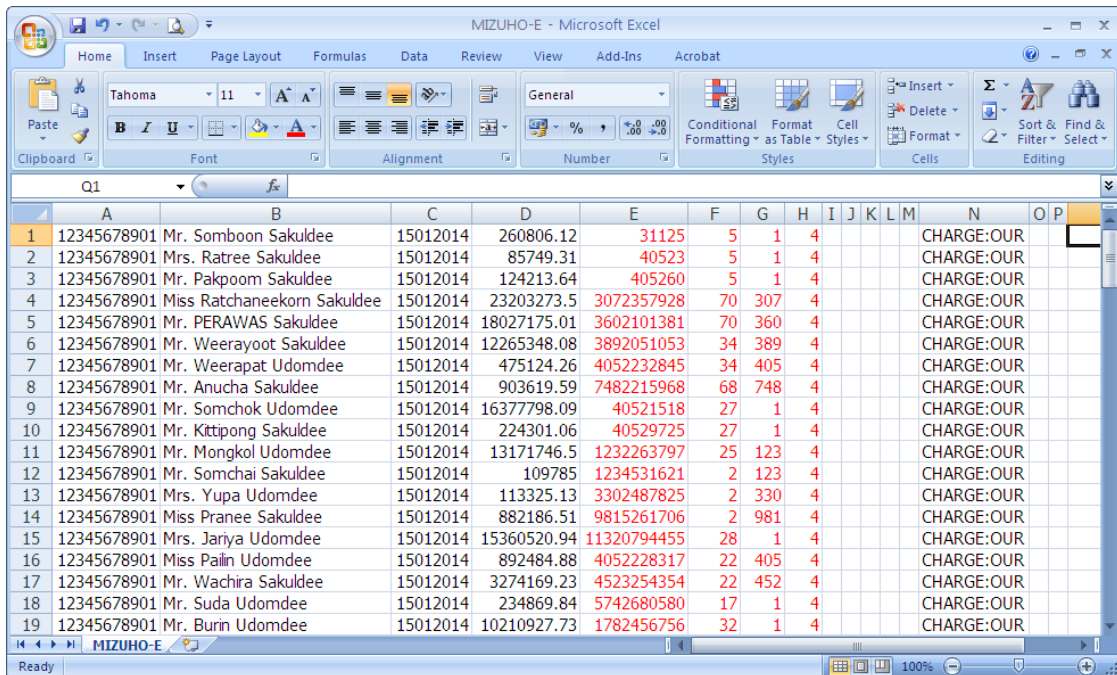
MIZUHO-E - Microsoft Excel

Home Insert Page Layout Formulas Data Review View Add-Ins Acrobat

Paste
Clipboard
Tahoma 11
B I U
Font
Alignment
General
Number
Conditional Formatting
Format as Table
Cell Styles
Styles
Insert
Delete
Format
Cells
Sort & Filter
Find & Select
Editing

Q1

| | A | B | C | D | E | F | G | H | I | J | K | L | M | N | O | P |
|---|---|---|---|---|---|---|---|---|---|---|---|---|---|---|---|---|
| 1 | 12345678901 | Mr. Somboon Sakuldee | 15012014 | 260806.12 | 31125 | 5 | 1 | 4 | | | | | | CHARGE:OUR | | |
| 2 | 12345678901 | Mrs. Ratree Sakuldee | 15012014 | 85749.31 | 40523 | 5 | 1 | 4 | | | | | | CHARGE:OUR | | |
| 3 | 12345678901 | Mr. Pakpoom Sakuldee | 15012014 | 124213.64 | 405260 | 5 | 1 | 4 | | | | | | CHARGE:OUR | | |
| 4 | 12345678901 | Miss Ratchaneekorn Sakuldee | 15012014 | 23203273.5 | 3072357928 | 70 | 307 | 4 | | | | | | CHARGE:OUR | | |
| 5 | 12345678901 | Mr. PERAWAS Sakuldee | 15012014 | 18027175.01 | 3602101381 | 70 | 360 | 4 | | | | | | CHARGE:OUR | | |
| 6 | 12345678901 | Mr. Weerayoot Sakuldee | 15012014 | 12265348.08 | 3892051053 | 34 | 389 | 4 | | | | | | CHARGE:OUR | | |
| 7 | 12345678901 | Mr. Weerapat Udomdee | 15012014 | 475124.26 | 4052232845 | 34 | 405 | 4 | | | | | | CHARGE:OUR | | |
| 8 | 12345678901 | Mr. Anucha Sakuldee | 15012014 | 903619.59 | 7482215968 | 68 | 748 | 4 | | | | | | CHARGE:OUR | | |
| 9 | 12345678901 | Mr. Somchok Udomdee | 15012014 | 16377798.09 | 40521518 | 27 | 1 | 4 | | | | | | CHARGE:OUR | | |
| 10 | 12345678901 | Mr. Kittipong Sakuldee | 15012014 | 224301.06 | 40529725 | 27 | 1 | 4 | | | | | | CHARGE:OUR | | |
| 11 | 12345678901 | Mr. Mongkol Udomdee | 15012014 | 13171746.5 | 1232263797 | 25 | 123 | 4 | | | | | | CHARGE:OUR | | |
| 12 | 12345678901 | Mr. Somchai Sakuldee | 15012014 | 109785 | 1234531621 | 2 | 123 | 4 | | | | | | CHARGE:OUR | | |
| 13 | 12345678901 | Mrs. Yupa Udomdee | 15012014 | 113325.13 | 3302487825 | 2 | 330 | 4 | | | | | | CHARGE:OUR | | |
| 14 | 12345678901 | Miss Pranee Sakuldee | 15012014 | 882186.51 | 9815261706 | 2 | 981 | 4 | | | | | | CHARGE:OUR | | |
| 15 | 12345678901 | Mrs. Jariya Udomdee | 15012014 | 15360520.94 | 11320794455 | 28 | 1 | 4 | | | | | | CHARGE:OUR | | |
| 16 | 12345678901 | Miss Pailin Udomdee | 15012014 | 892484.88 | 4052228317 | 22 | 405 | 4 | | | | | | CHARGE:OUR | | |
| 17 | 12345678901 | Mr. Wachira Sakuldee | 15012014 | 3274169.23 | 4523254354 | 22 | 452 | 4 | | | | | | CHARGE:OUR | | |
| 18 | 12345678901 | Mr. Suda Udomdee | 15012014 | 234869.84 | 5742680580 | 17 | 1 | 4 | | | | | | CHARGE:OUR | | |
| 19 | 12345678901 | Mr. Burin Udomdee | 15012014 | 10210927.73 | 1782456756 | 32 | 1 | 4 | | | | | | CHARGE:OUR | | |

MIZUHO-E
Ready 100%